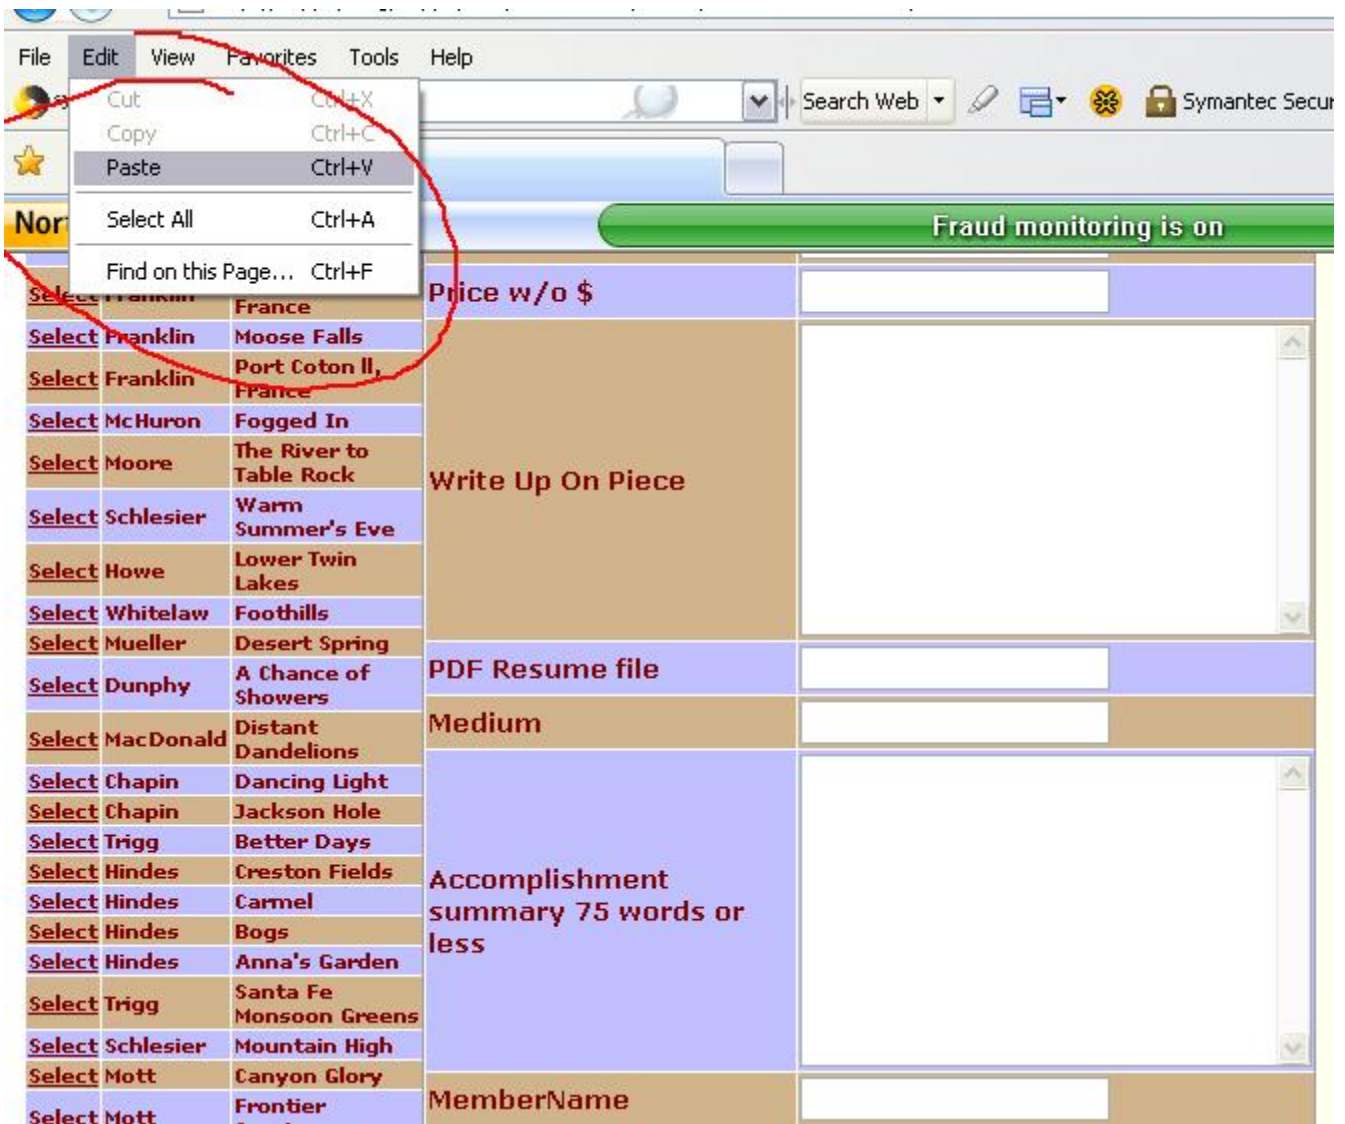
File Edit View Favorites Tools Help

Cut Ctrl+X
Copy Ctrl+C
Paste Ctrl+V
Select All Ctrl+A
Find on this Page... Ctrl+F

Search Web

Symantec Secur

Nor

Fraud monitoring is on

| | | |
|---|---|---|
| Select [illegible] | France | |
| Select Franklin | Moose Falls | |
| Select Franklin | Port Coton II, France | |
| Select McHuron | Fogged In | |
| Select Moore | The River to Table Rock | |
| Select Schlesier | Warm Summer's Eve | |
| Select Howe | Lower Twin Lakes | |
| Select Whitelaw | Foothills | |
| Select Mueller | Desert Spring | |
| Select Dunphy | A Chance of Showers | |
| Select MacDonald | Distant Dandelions | |
| Select Chapin | Dancing Light | |
| Select Chapin | Jackson Hole | |
| Select Trigg | Better Days | |
| Select Hindes | Creston Fields | |
| Select Hindes | Carmel | |
| Select Hindes | Bogs | |
| Select Hindes | Anna's Garden | |
| Select Trigg | Santa Fe Monsoon Greens | |
| Select Schlesier | Mountain High | |
| Select Mott | Canyon Glory | |
| Select Mott | Frontier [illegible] | |

Price w/o $

Write Up On Piece

PDF Resume file

Medium

Accomplishment summary 75 words or less

MemberName